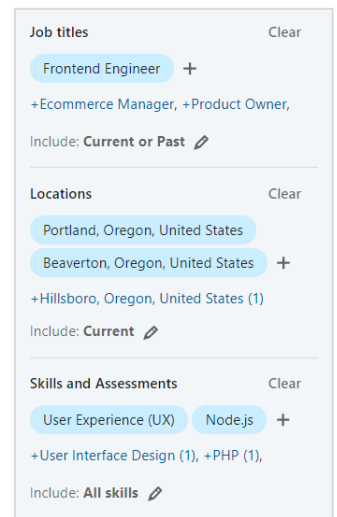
Job titles
Clear

Frontend Engineer +

+Ecommerce Manager, +Product Owner,

Include: **Current or Past**

Locations
Clear

Portland, Oregon, United States

Beaverton, Oregon, United States +

+Hillsboro, Oregon, United States (1)

Include: **Current**

Skills and Assessments
Clear

User Experience (UX)
Node.js +

+User Interface Design (1), +PHP (1),

Include: **All skills**